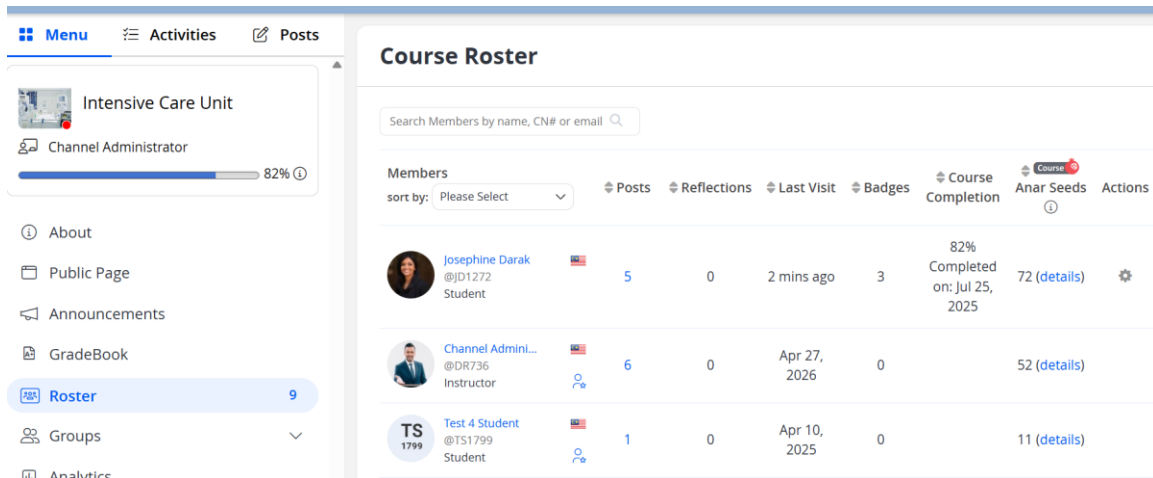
Menu Activities Posts

Intensive Care Unit

Channel Administrator

82%

About

Public Page

Announcements

GradeBook

Roster 9

Groups

Analytics

Course Roster

Search Members by name, CN# or email

| Members sort by: Please Select | Posts | Reflections | Last Visit | Badges | Course Completion | Course Anar Seeds | Actions |
|---|---|---|---|---|---|---|---|
| Josephine Darak @JD1272 Student | 5 | 0 | 2 mins ago | 3 | 82% Completed on: Jul 25, 2025 | 72 (details) | |
| Channel Admini... @DR736 Instructor | 6 | 0 | Apr 27, 2026 | 0 | | 52 (details) | |
| TS 1799 Test 4 Student @TS1799 Student | 1 | 0 | Apr 10, 2025 | 0 | | 11 (details) | |